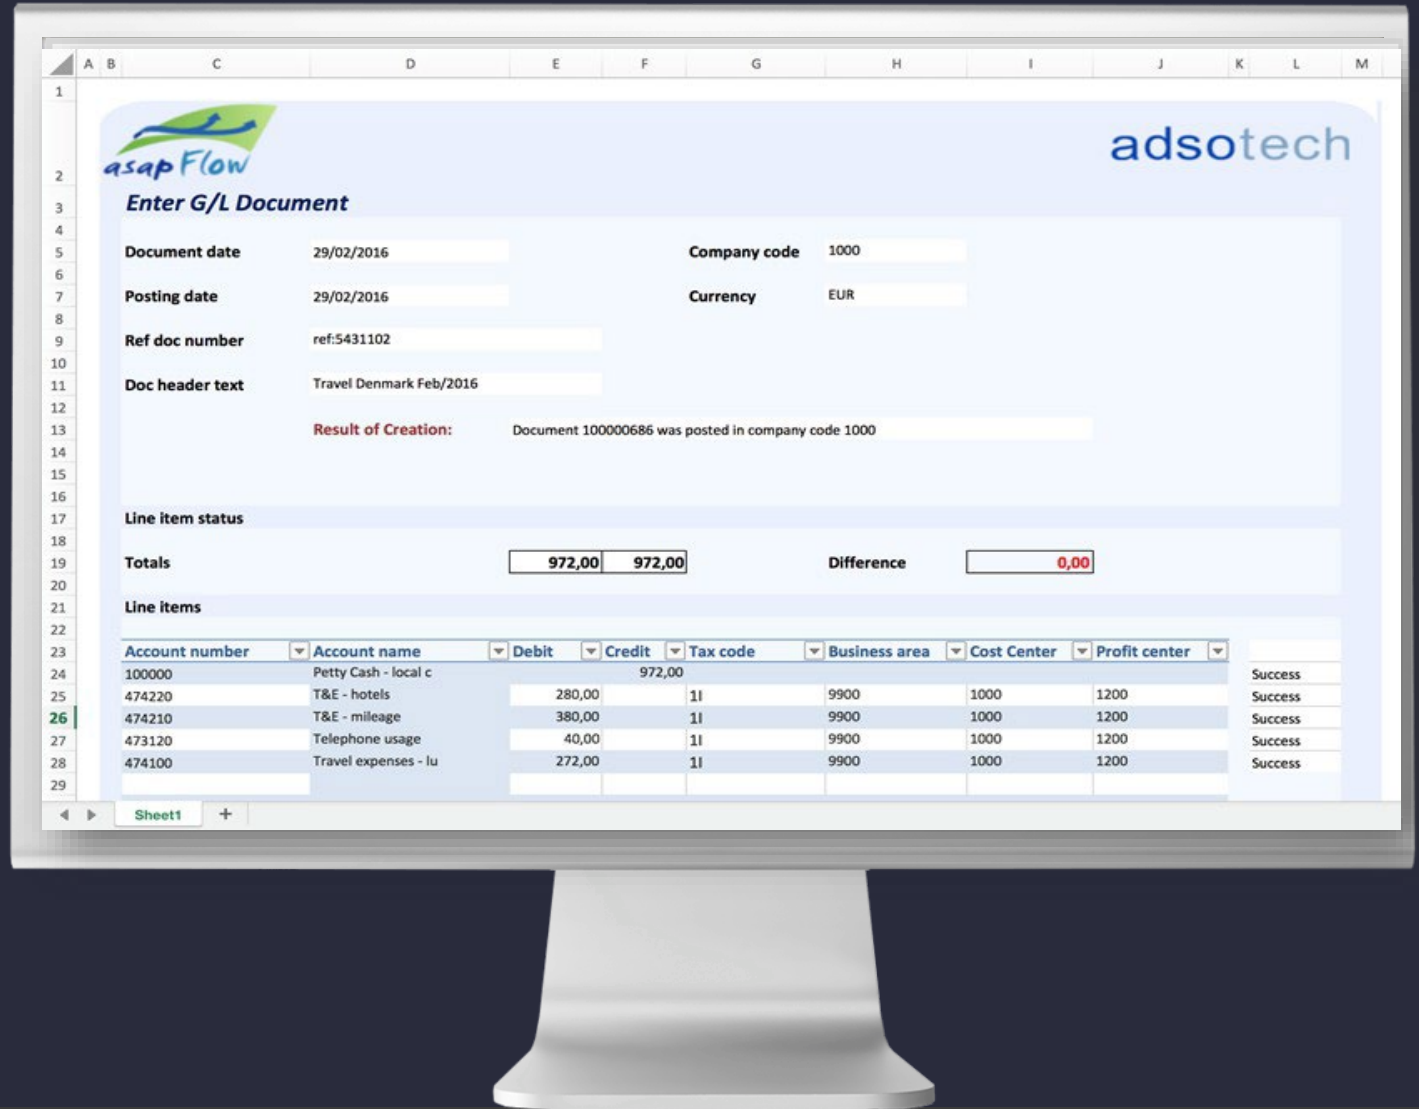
A B C D E F G H I J K L M

1
2
3
4
5
6
7
8
9
10
11
12
13
14
15
16
17
18
19
20
21
22
23
24
25
26
27
28
29

asap Flow

adsotech

Enter G/L Document

Document date 29/02/2016

Company code 1000

Posting date 29/02/2016

Currency EUR

Ref doc number ref:5431102

Doc header text Travel Denmark Feb/2016

Result of Creation: Document 100000686 was posted in company code 1000

Line item status

Totals 972,00 972,00

Difference 0,00

Line items

| Account number | Account name | Debit | Credit | Tax code | Business area | Cost Center | Profit center | |
|---|---|---|---|---|---|---|---|---|
| 100000 | Petty Cash - local c | | 972,00 | | | | | Success |
| 474220 | T&E - hotels | 280,00 | | 1I | 9900 | 1000 | 1200 | Success |
| 474210 | T&E - mileage | 380,00 | | 1I | 9900 | 1000 | 1200 | Success |
| 473120 | Telephone usage | 40,00 | | 1I | 9900 | 1000 | 1200 | Success |
| 474100 | Travel expenses - lu | 272,00 | | 1I | 9900 | 1000 | 1200 | Success |

Sheet1 +